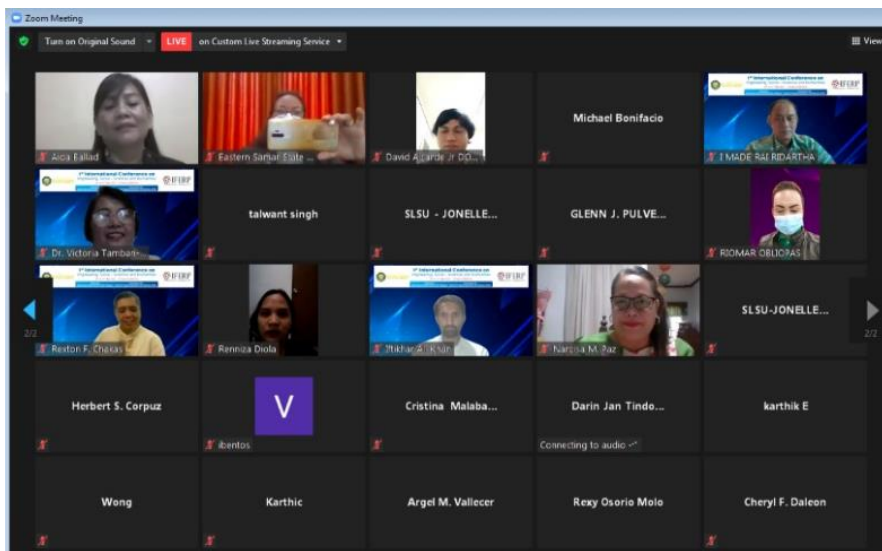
Zoom Meeting

Turn on Original Sound

LIVE

on Custom Live Streaming Service

View

Arcia Ballad

Eastern Samar State ...

David Alcarde Jr DD...

Michael Bonifacio

I MADE RAI RIDARTHA

Dr. Victoria Tamban

talwant singh

SLSU - JONELLE...

GLENN J. PULVE...

RIOMAR OBLIOPAS

Rexton F. Chakas

Renniza Diola

Iftikhar Ali Khan

Narcisa M. Paz

SLSU-JONELLE...

2/2

2/2

Herbert S. Corpuz

V

ibentos

Cristina Malaba...

Darin Jan Tindo...

Connecting to audio

karthik E

Wong

Karthic

Argel M. Vallecer

Rexy Osorio Molo

Cheryl F. Daleon